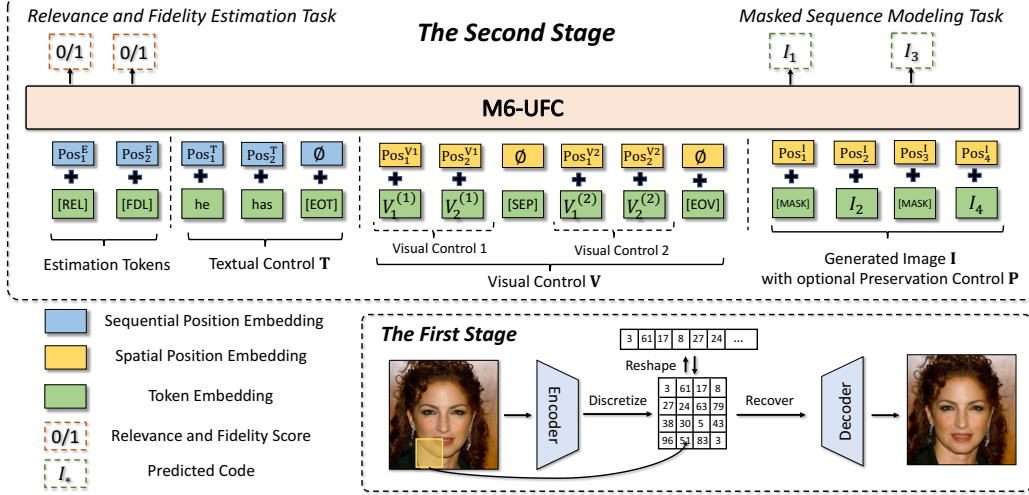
Relevance and Fidelity Estimation Task

The Second Stage

Masked Sequence Modeling Task

0/1 0/1

$I_1$ $I_3$

M6-UFC

$Pos_1^E$ $Pos_2^E$ $Pos_1^T$ $Pos_2^T$ Ø $Pos_1^{V1}$ $Pos_2^{V1}$ Ø $Pos_1^{V2}$ $Pos_2^{V2}$ Ø $Pos_1^I$ $Pos_2^I$ $Pos_3^I$ $Pos_4^I$

[REL] [FDL] he has [EOT] $V_1^{(1)}$ $V_2^{(1)}$ [SEP] $V_1^{(2)}$ $V_2^{(2)}$ [EOV] [MASK] $I_2$ [MASK] $I_4$

Estimation Tokens

Textual Control $\mathbf{T}$

Visual Control 1

Visual Control 2

Visual Control $\mathbf{V}$

Generated Image $\mathbf{I}$ with optional Preservation Control $\mathbf{P}$

Sequential Position Embedding

Spatial Position Embedding

Token Embedding

0/1 Relevance and Fidelity Score

$I_*$ Predicted Code

The First Stage

| 3 | 61 | 17 | 8 | 27 | 24 | ... |
|---|---|---|---|---|---|---|

Reshape

Encoder

Discretize

| 3 | 61 | 17 | 8 |
|---|---|---|---|
| 27 | 24 | 63 | 79 |
| 38 | 30 | 5 | 43 |
| 96 | 51 | 83 | 3 |

Recover

Decoder